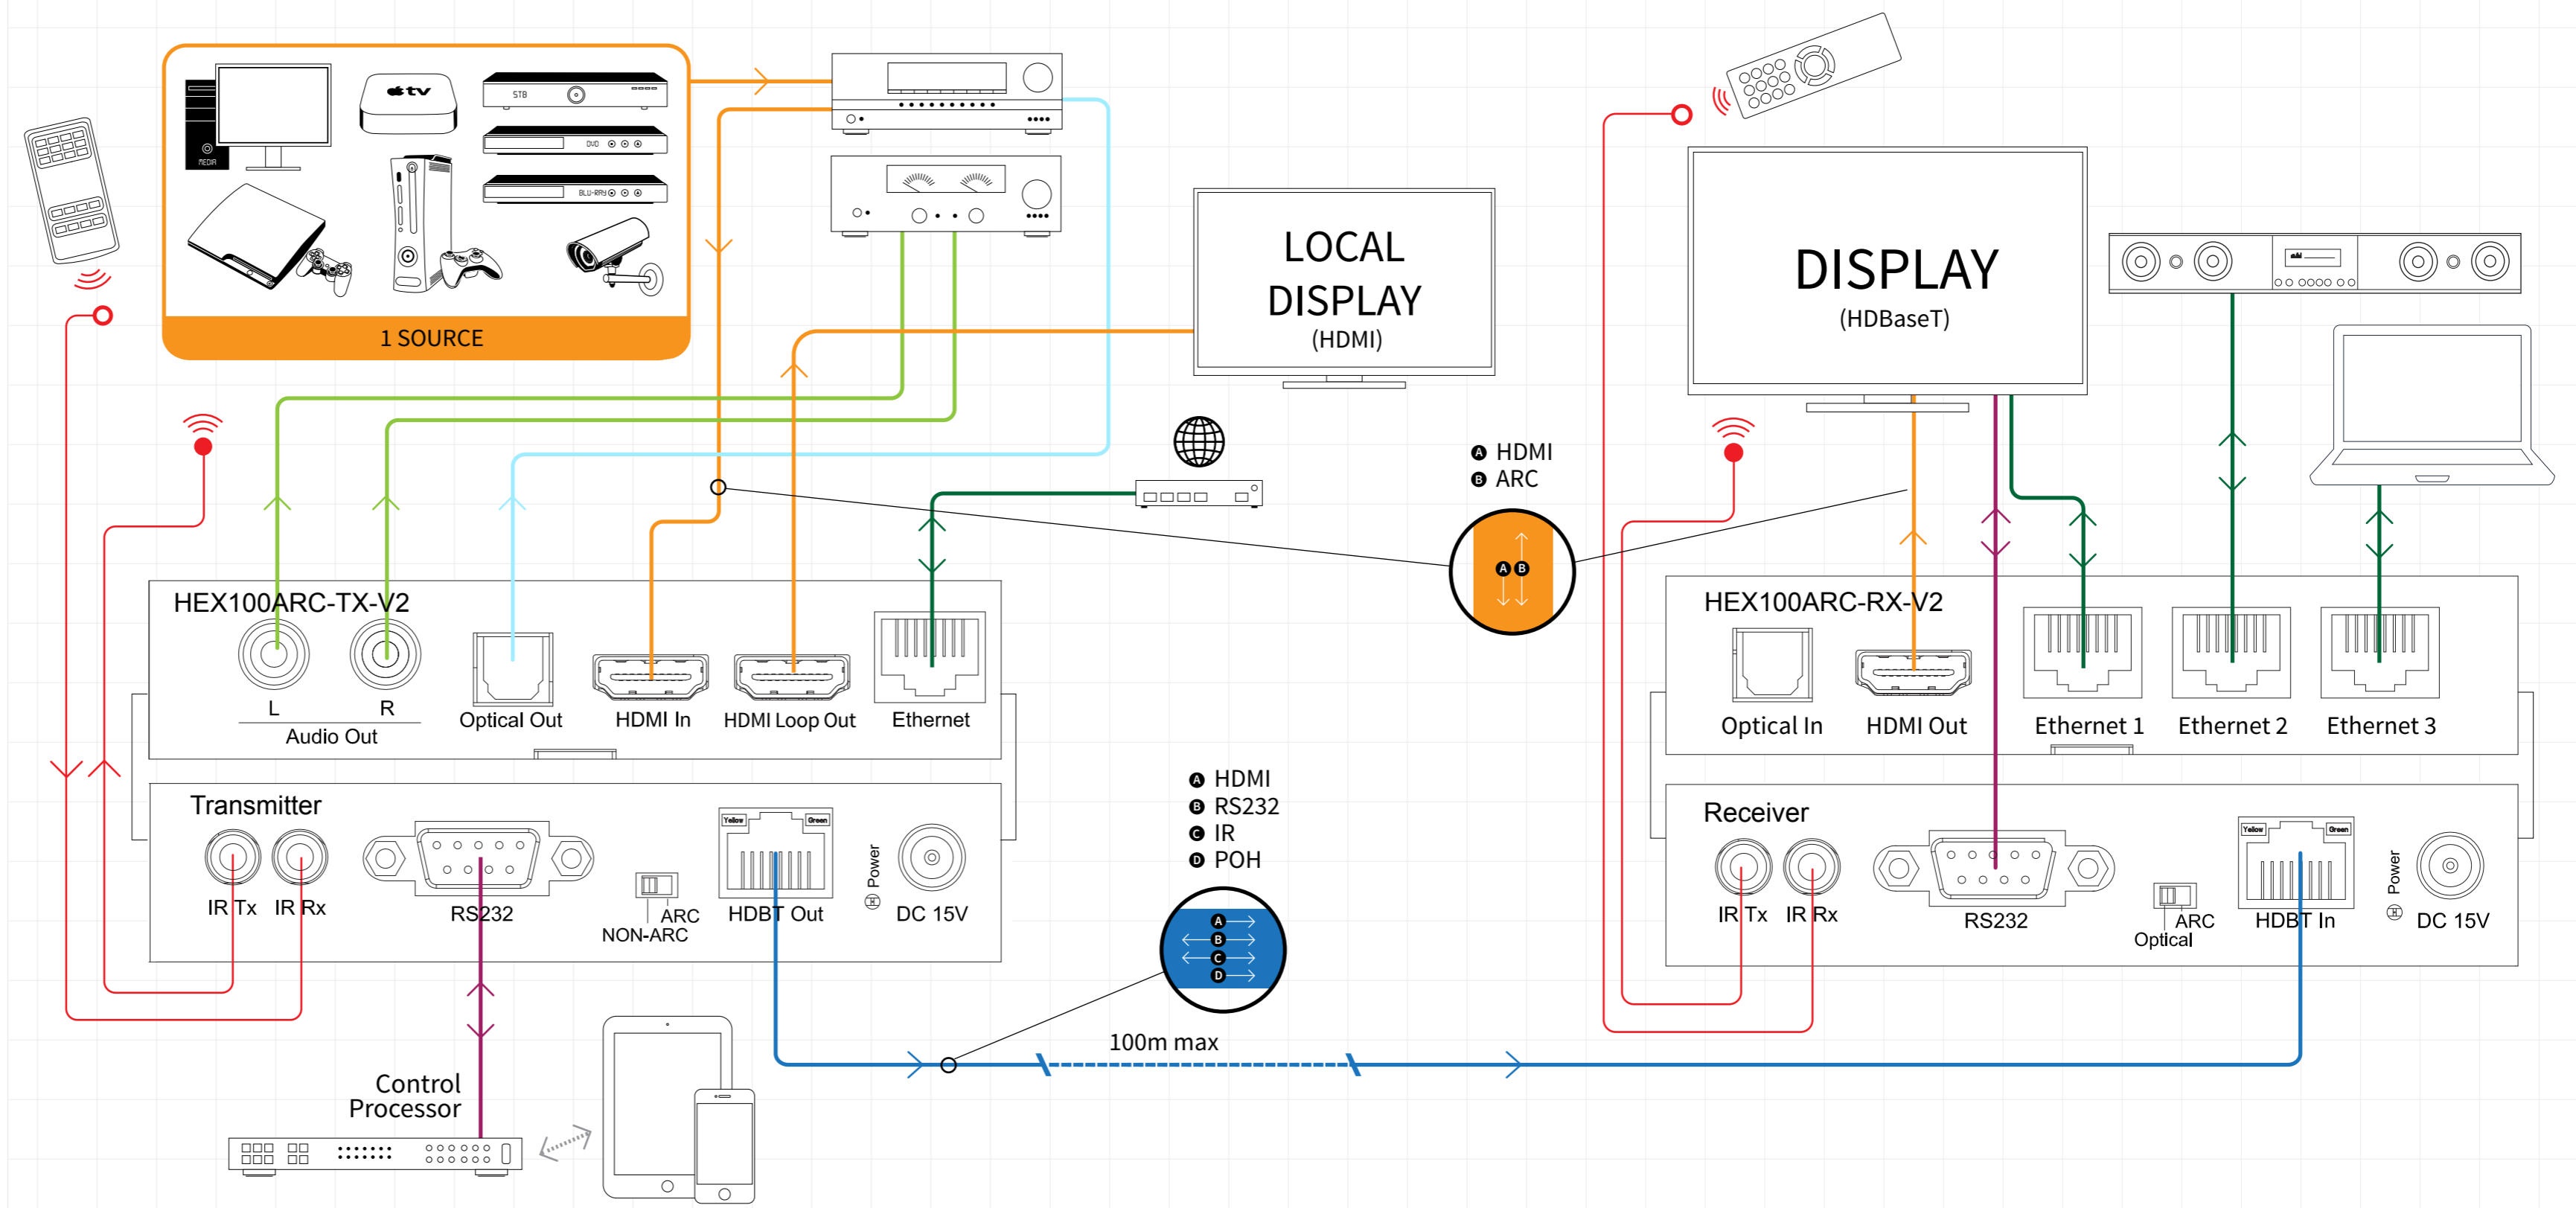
MEDIA
tv
STB
DVD
BLU-RAY
1 SOURCE

LOCAL DISPLAY (HDMI)

DISPLAY (HDBaseT)

A HDMI
B ARC

A B

HEX100ARC-TX-V2
L R
Audio Out
Optical Out
HDMI In
HDMI Loop Out
Ethernet

Transmitter
IR Tx IR Rx
RS232
ARC
NON-ARC
Yellow Green
HDBT Out
Power
DC 15V

A HDMI
B RS232
C IR
D POH

A B C D

100m max

Control Processor

HEX100ARC-RX-V2
Optical In
HDMI Out
Ethernet 1
Ethernet 2
Ethernet 3

Receiver
IR Tx IR Rx
RS232
ARC
Optical
Yellow Green
HDBT In
Power
DC 15V